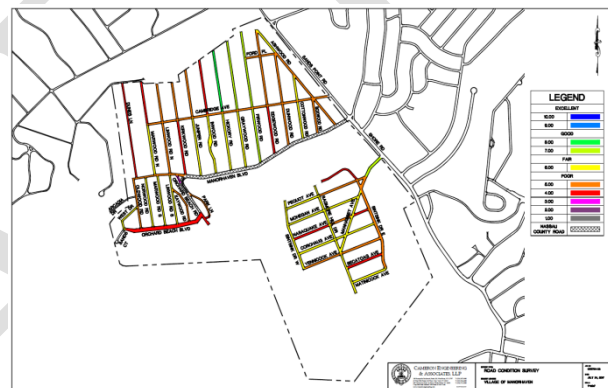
LEGEND

| EXCELLENT | |
|---|---|
| 10.00 | |
| 9.00 | |
| GOOD | |
| 8.00 | |
| 7.00 | |
| FAIR | |
| 6.00 | |
| POOR | |
| 5.00 | |
| 4.00 | |
| 3.00 | |
| 2.00 | |
| 1.00 | |
| NASSAU COUNTY ROAD | |

CAMBRIDGE AVE
MANORHAVEN BLVD
ORCHARD BEACH BLVD
FORD PL
PEQUOT AVE
MOHEGAN AVE
NARAGANSETT AVE
CORONADO AVE
CONGRESS AVE
MATINECOCK AVE
SHORE RD

CAMERON ENGINEERING & ASSOCIATES, LLP
ROAD CONDITION SURVEY
VILLAGE OF MANORHAVEN